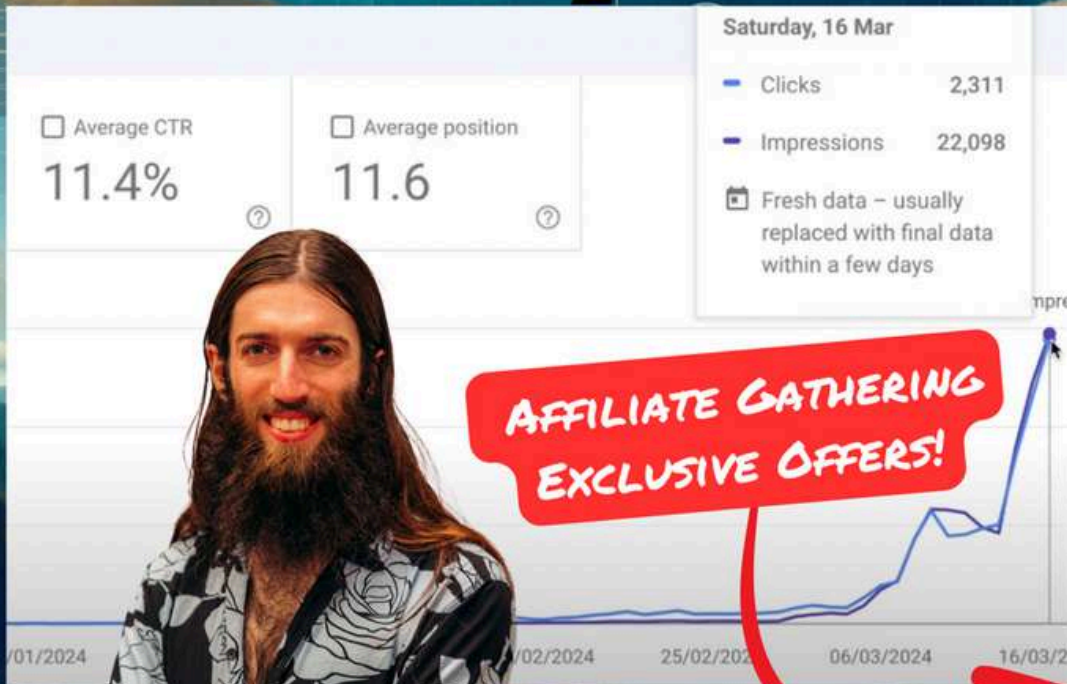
Average CTR
11.4%

Average position
11.6

Saturday, 16 Mar

Clicks 2,311

Impressions 22,098

Fresh data – usually replaced with final data within a few days

mpre

Affiliate Gathering Exclusive Offers!

/01/2024
/02/2024
25/02/202
06/03/2024
16/03/2